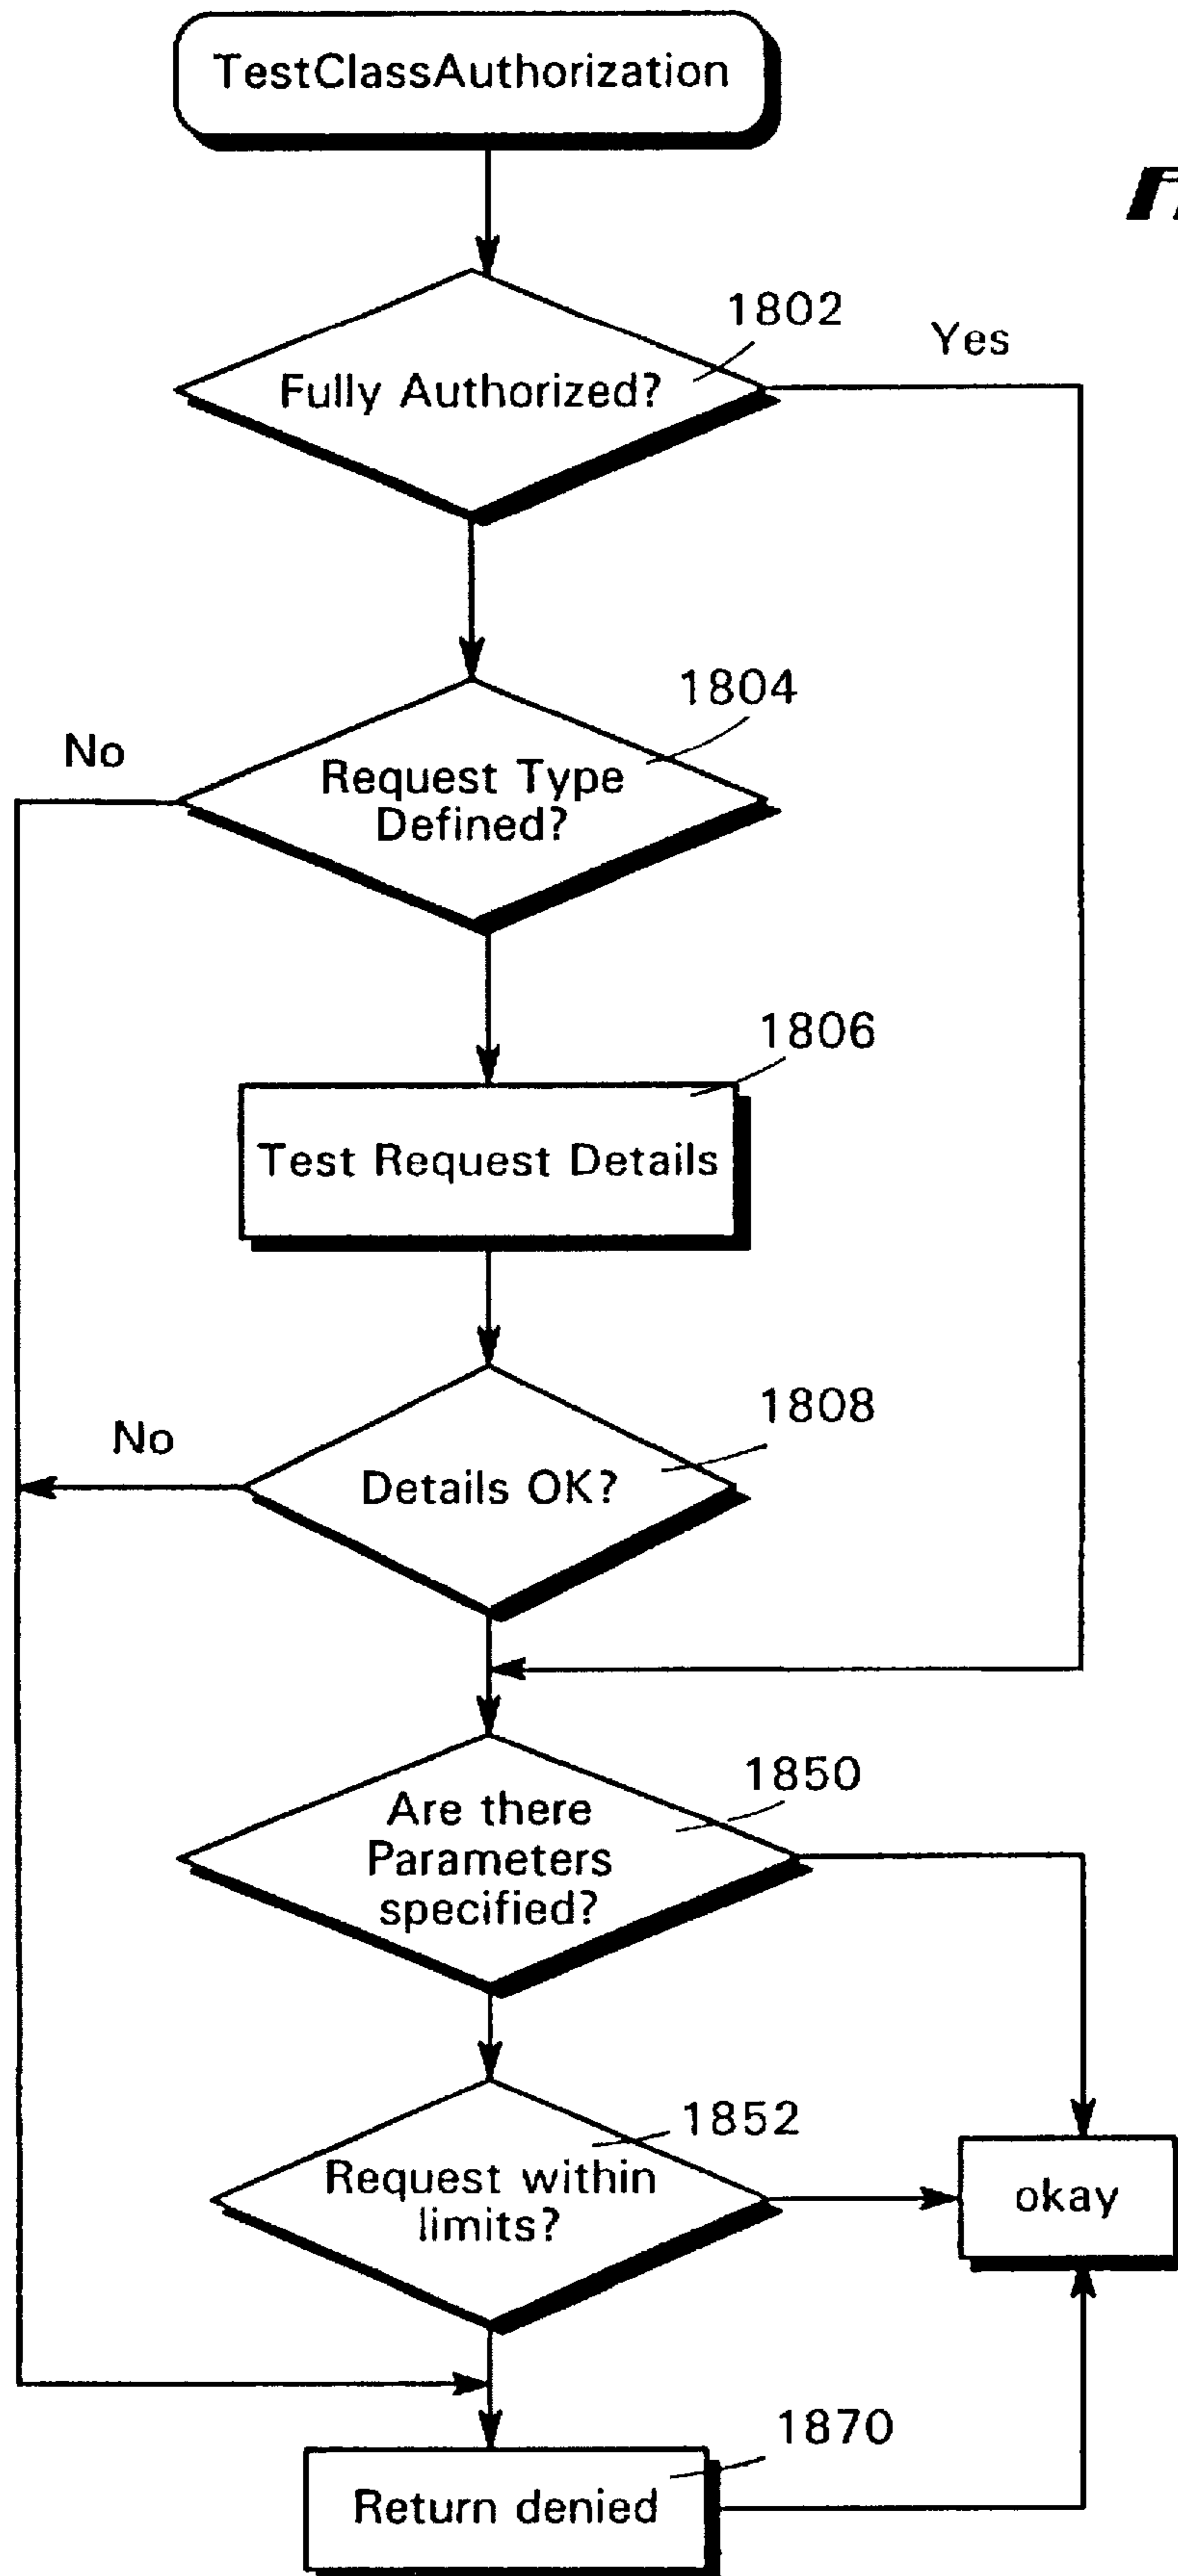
TestClassAuthorization

Fully Authorized?
1802
Yes

Request Type Defined?
1804
No

Test Request Details
1806

Details OK?
1808
No

Are there Parameters specified?
1850

Request within limits?
1852

okay

Return denied
1870